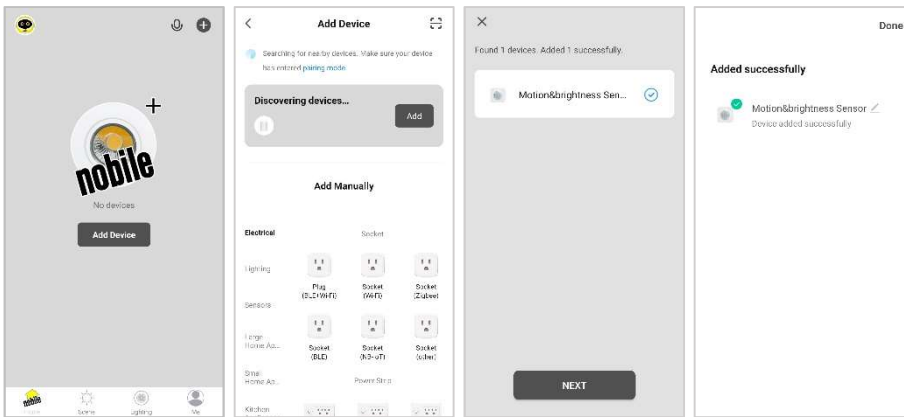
nobile

No devices

Add Device

Home Scene Lighting Me

Add Device

Searching for nearby devices. Make sure your device has entered pairing mode

Discovering devices...

Add

Add Manually

Electrical

Socket

Lighting

Plug (BLE+Wi-Fi)

Socket (Wi-Fi)

Socket (Zigbee)

Sensors

Large Home Ap...

Socket (BLE)

Socket (NB-IoT)

Socket (other)

Small Home Ap...

Power Strip

Kitchen

Found 1 devices. Added 1 successfully.

Motion&brightness Sen...

NEXT

Done

Added successfully

Motion&brightness Sensor

Device added successfully